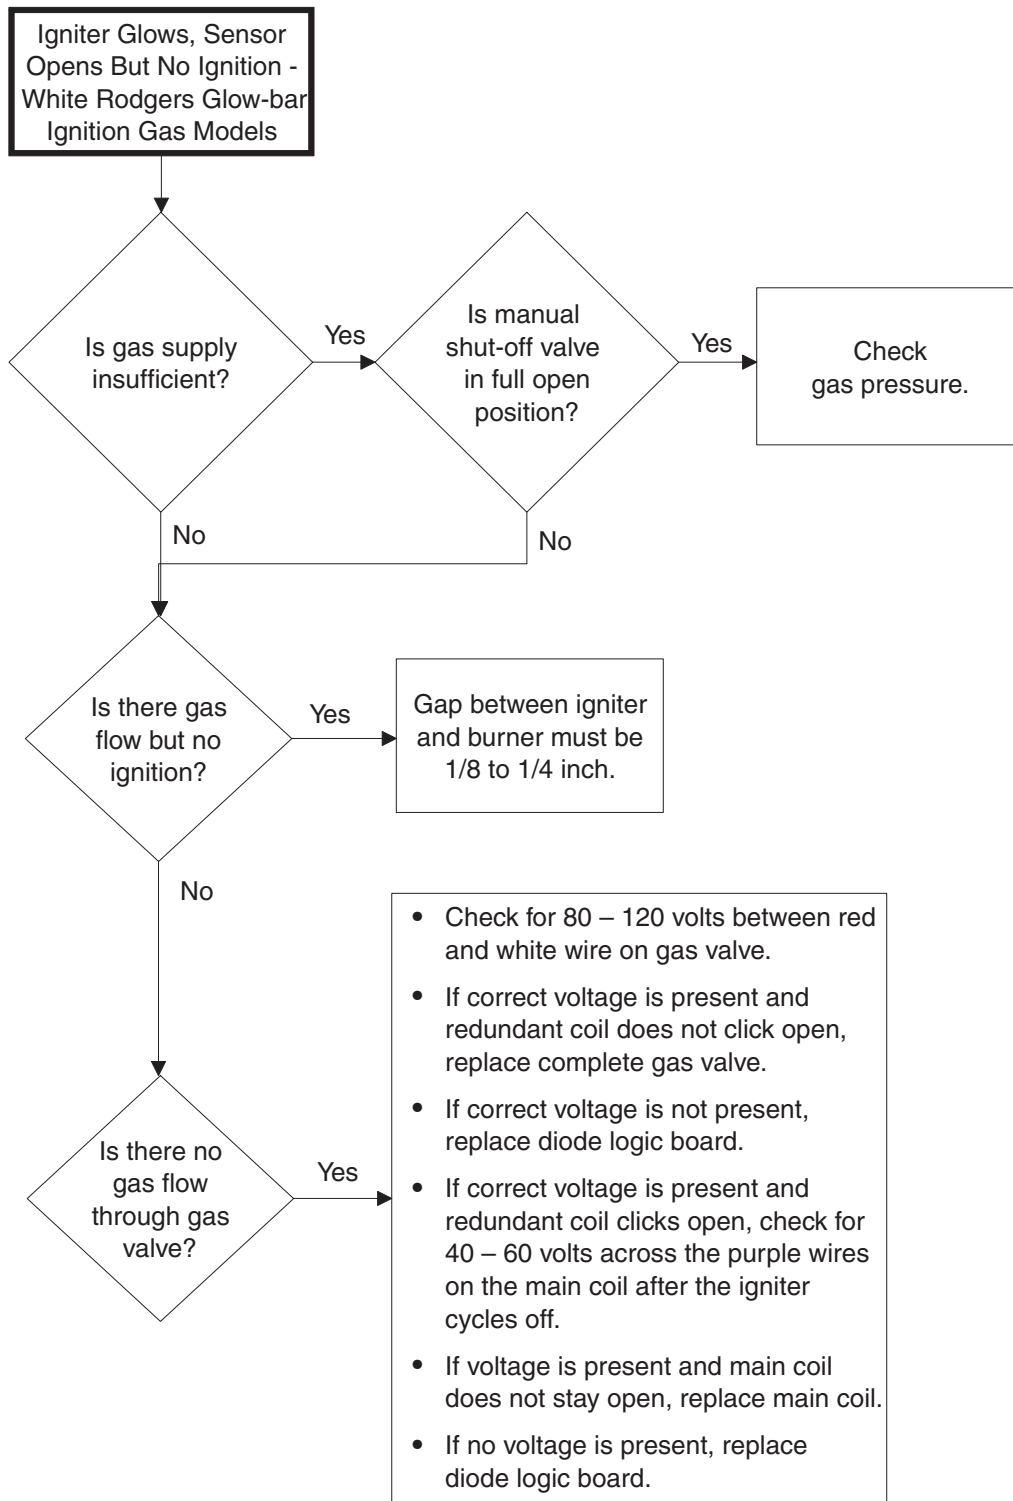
Igniter Glows, Sensor Opens But No Ignition - White Rodgers Glow-bar Ignition Gas Models

Is gas supply insufficient?

Yes

Is manual shut-off valve in full open position?

Yes

Check gas pressure.

No

No

Is there gas flow but no ignition?

Yes

Gap between igniter and burner must be 1/8 to 1/4 inch.

No

Is there no gas flow through gas valve?

Yes

- Check for 80 – 120 volts between red and white wire on gas valve.
- If correct voltage is present and redundant coil does not click open, replace complete gas valve.
- If correct voltage is not present, replace diode logic board.
- If correct voltage is present and redundant coil clicks open, check for 40 – 60 volts across the purple wires on the main coil after the igniter cycles off.
- If voltage is present and main coil does not stay open, replace main coil.
- If no voltage is present, replace diode logic board.